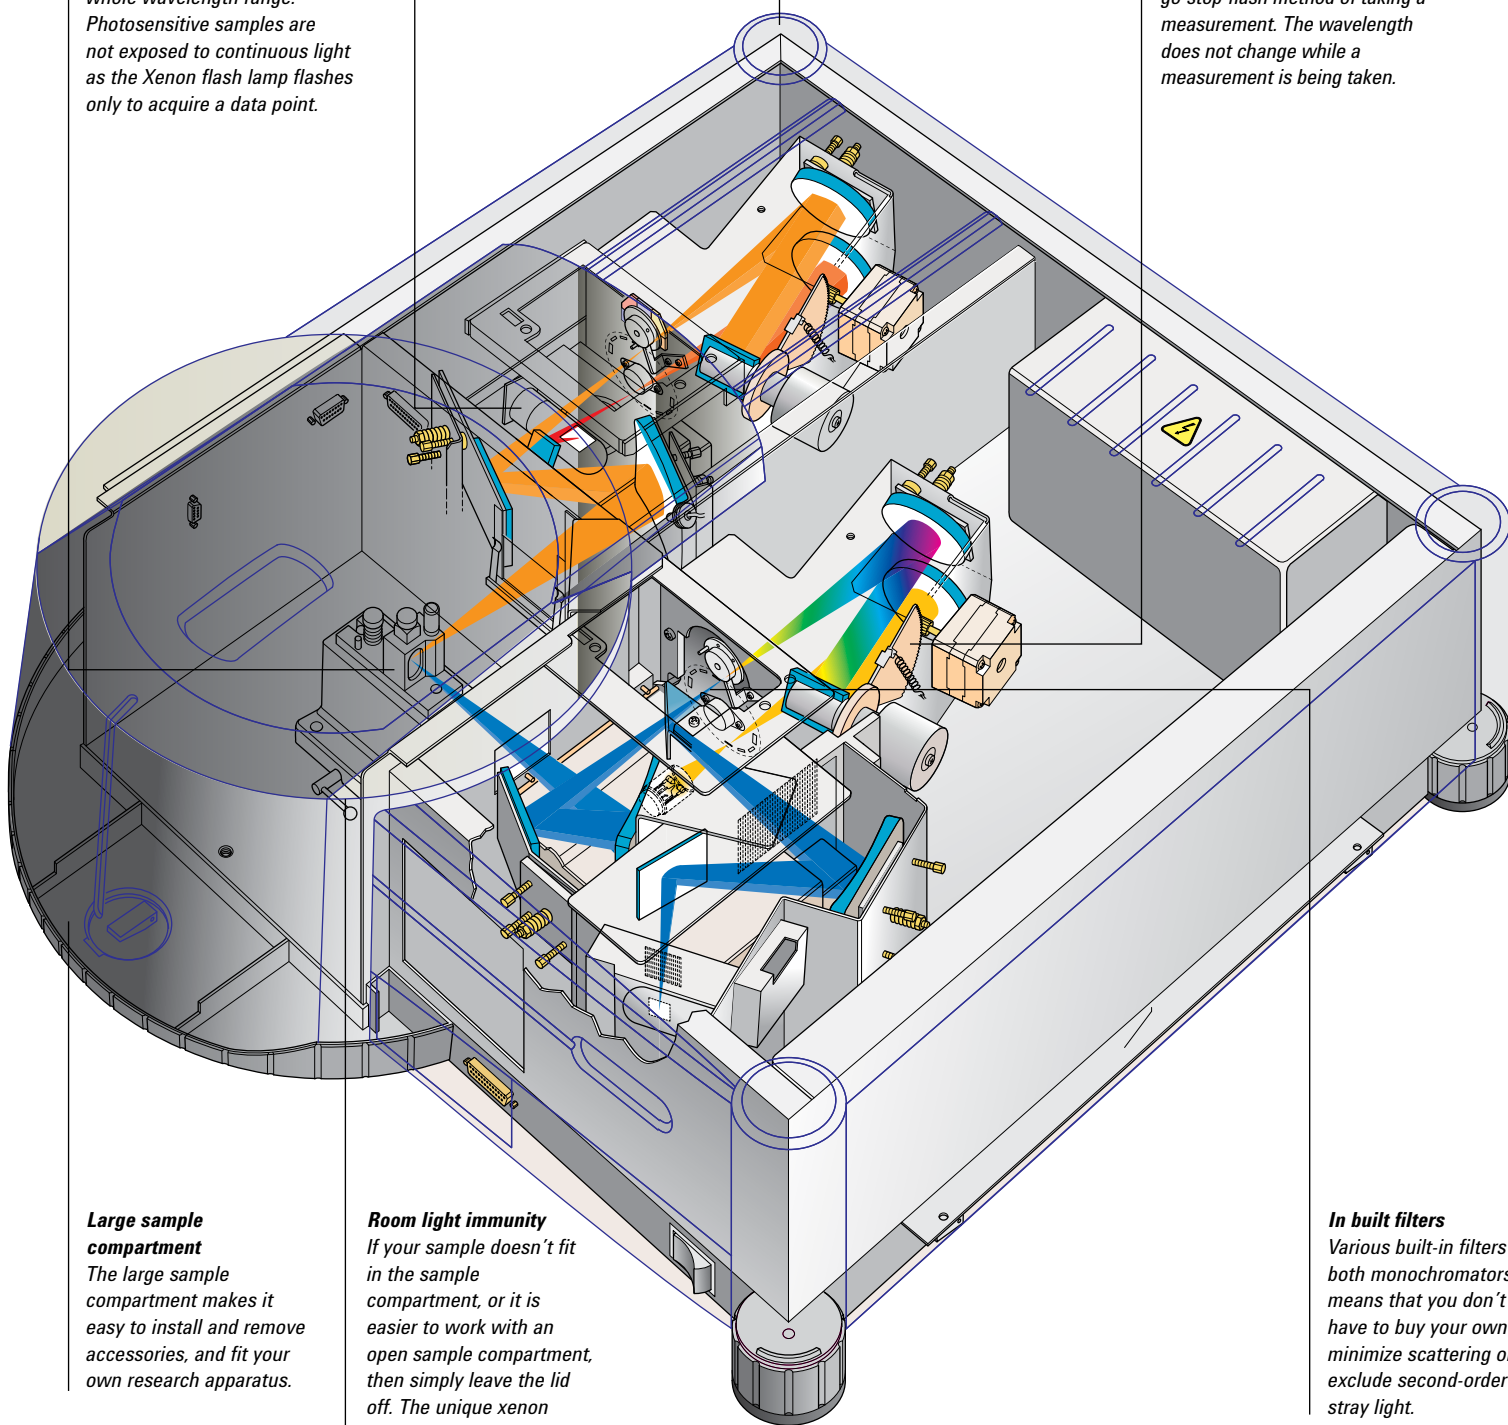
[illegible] Photosensitive samples are not exposed to continuous light as the Xenon flash lamp flashes only to acquire a data point.

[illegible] measurement. The wavelength does not change while a measurement is being taken.

**Large sample compartment**
The large sample compartment makes it easy to install and remove accessories, and fit your own research apparatus.

**Room light immunity**
If your sample doesn't fit in the sample compartment, or it is easier to work with an open sample compartment, then simply leave the lid off. The unique xenon

**In built filters**
Various built-in filters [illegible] both monochromators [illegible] means that you don't have to buy your own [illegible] minimize scattering o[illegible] exclude second-order stray light.